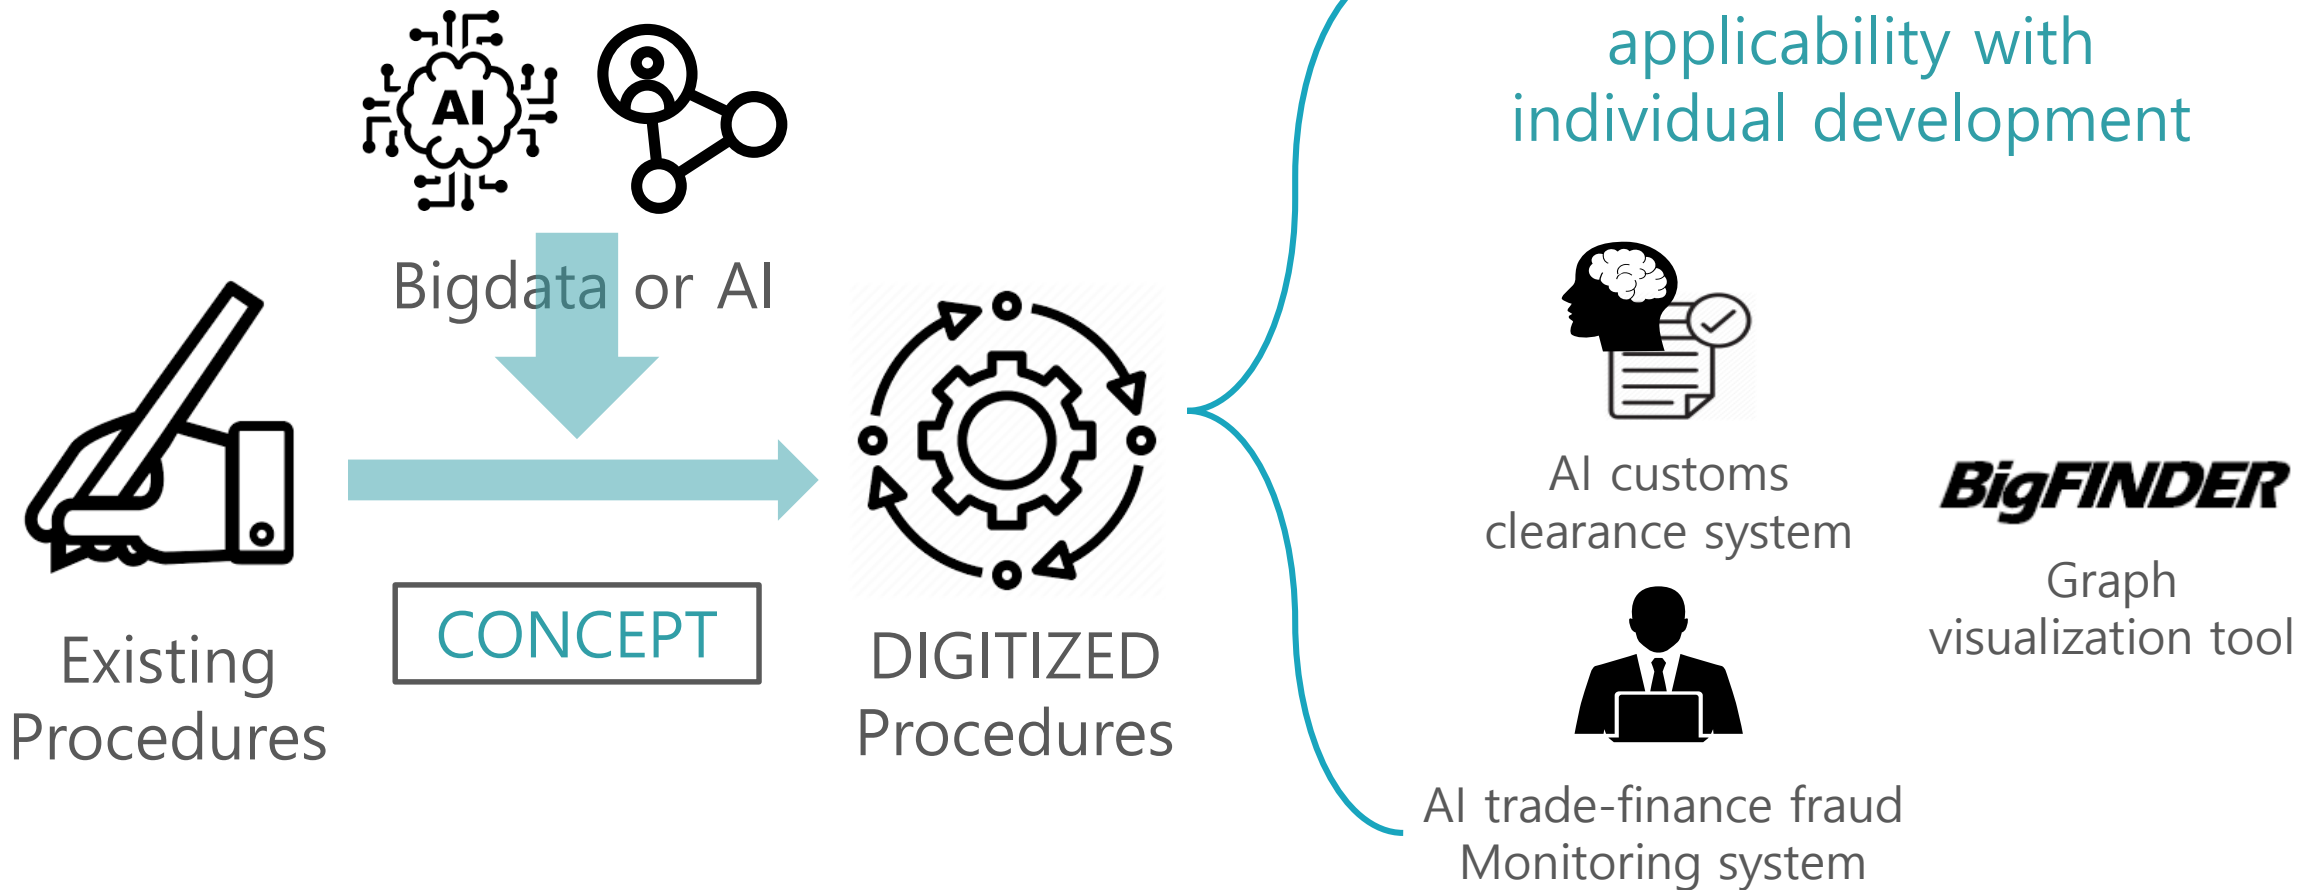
AI

Bigdata or AI

Existing Procedures

CONCEPT

DIGITIZED Procedures

applicability with individual development

AI customs clearance system

BigFINDER

Graph visualization tool

AI trade-finance fraud Monitoring system